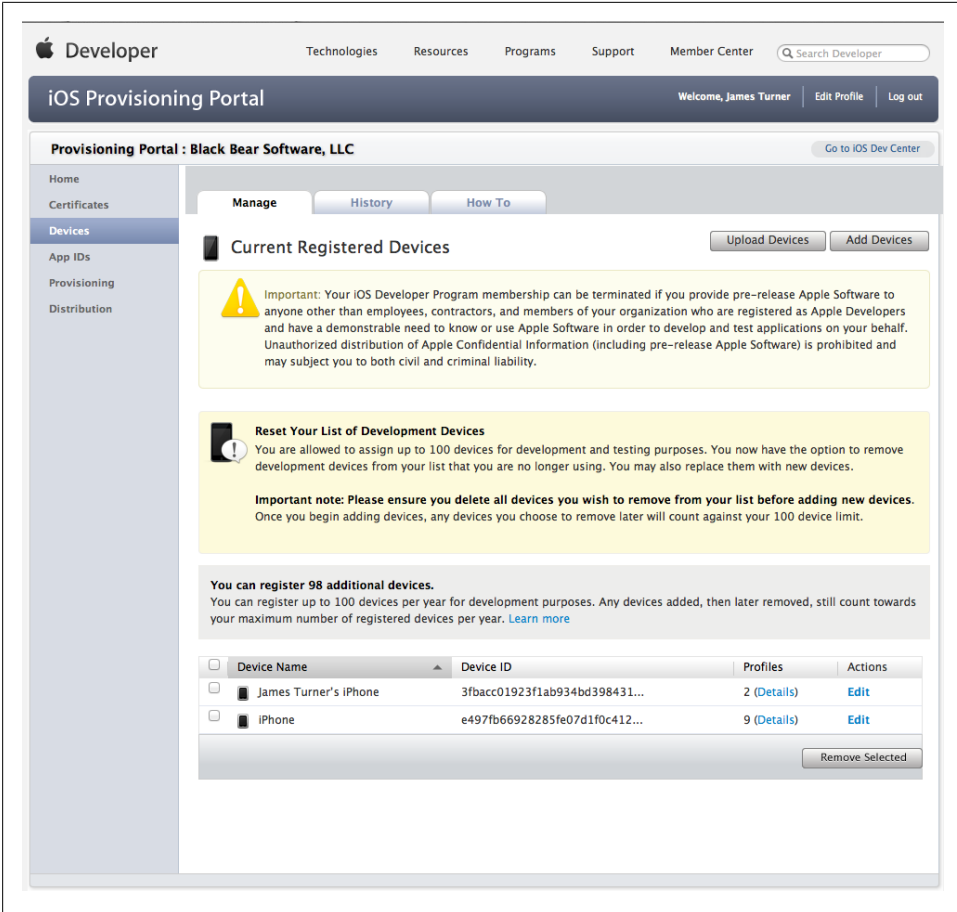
Developer

Technologies Resources Programs Support Member Center Search Developer

iOS Provisioning Portal

Welcome, James Turner Edit Profile Log out

Provisioning Portal : Black Bear Software, LLC

Go to iOS Dev Center

Home
Certificates
Devices
App IDs
Provisioning
Distribution

Manage History How To

Current Registered Devices

Upload Devices Add Devices

Important: Your iOS Developer Program membership can be terminated if you provide pre-release Apple Software to anyone other than employees, contractors, and members of your organization who are registered as Apple Developers and have a demonstrable need to know or use Apple Software in order to develop and test applications on your behalf. Unauthorized distribution of Apple Confidential Information (including pre-release Apple Software) is prohibited and may subject you to both civil and criminal liability.

Reset Your List of Development Devices
You are allowed to assign up to 100 devices for development and testing purposes. You now have the option to remove development devices from your list that you are no longer using. You may also replace them with new devices.

Important note: Please ensure you delete all devices you wish to remove from your list before adding new devices. Once you begin adding devices, any devices you choose to remove later will count against your 100 device limit.

You can register 98 additional devices.
You can register up to 100 devices per year for development purposes. Any devices added, then later removed, still count towards your maximum number of registered devices per year. Learn more

| Device Name | Device ID | Profiles | Actions |
|---|---|---|---|
| James Turner's iPhone | 3fbacc01923f1ab934bd398431... | 2 (Details) | Edit |
| iPhone | e497fb66928285fe07d1f0c412... | 9 (Details) | Edit |

Remove Selected